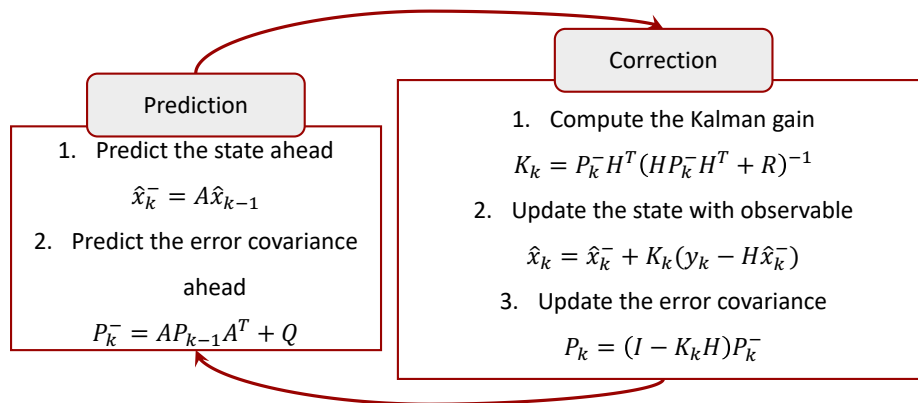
Prediction

1. Predict the state ahead

$\hat{x}_k^- = A\hat{x}_{k-1}$

2. Predict the error covariance ahead

$P_k^- = AP_{k-1}A^T + Q$

Correction

1. Compute the Kalman gain

$K_k = P_k^- H^T (HP_k^- H^T + R)^{-1}$

2. Update the state with observable

$\hat{x}_k = \hat{x}_k^- + K_k(y_k - H\hat{x}_k^-)$

3. Update the error covariance

$P_k = (I - K_k H)P_k^-$